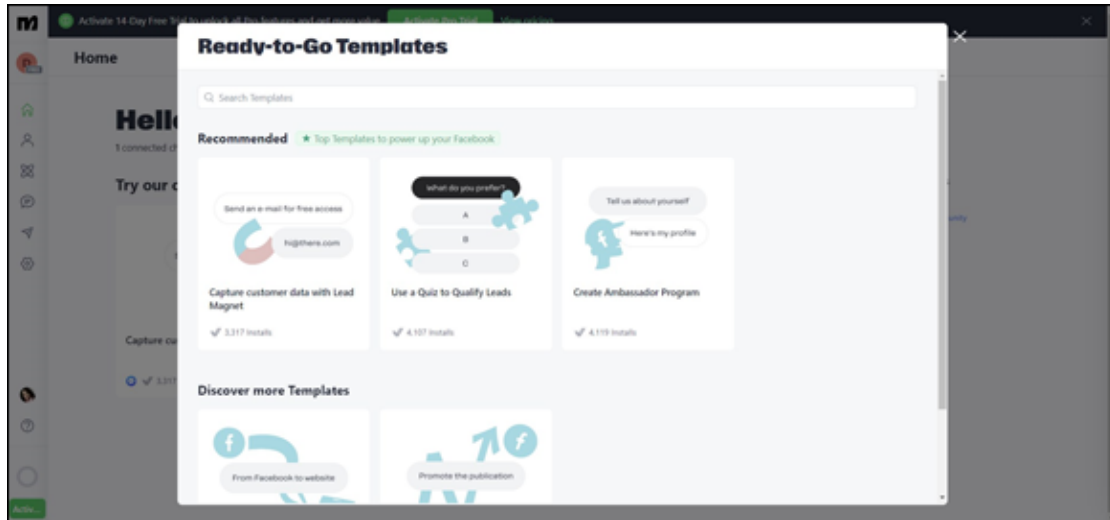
Activate 14-Day Free Trial to unlock all Pro features and get more value

Activate Pro Trial

View pricing

Home

Hell

1 connected c

Try our c

Capture cu

Ready-to-Go Templates

Search Templates

Recommended

Top Templates to power up your Facebook

Send an e-mail for free access

hi@there.com

Capture customer data with Lead Magnet

3,317 installs

What do you prefer?

A

B

C

Use a Quiz to Qualify Leads

4,107 installs

Tell us about yourself

Here's my profile

Create Ambassador Program

4,119 installs

Discover more Templates

From Facebook to website

Promote the publication

Activ